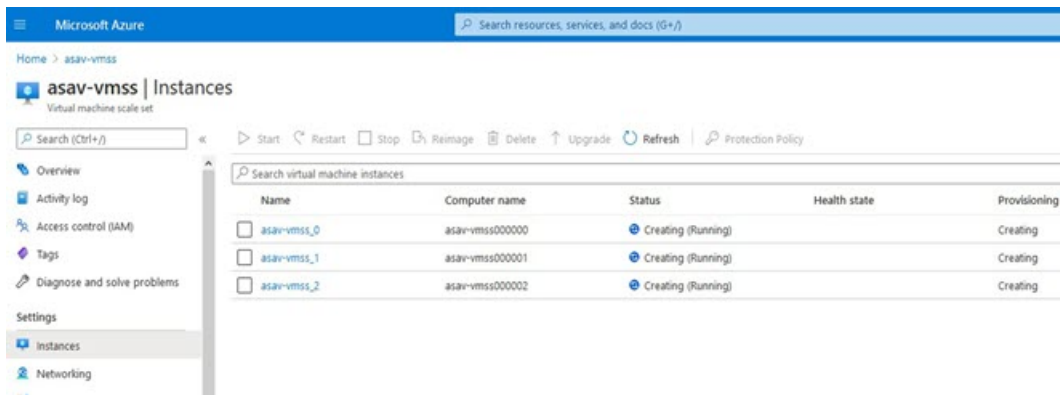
Microsoft Azure

Search resources, services, and docs (G+/)

Home > asav-vmss

asav-vmss | Instances
Virtual machine scale set

Search (Ctrl+/)

«

Overview
Activity log
Access control (IAM)
Tags
Diagnose and solve problems

Settings
Instances
Networking

Start  Restart  Stop  Reimage  Delete  Upgrade  Refresh  Protection Policy

Search virtual machine instances

| Name | Computer name | Status | Health state | Provisioning |
|---|---|---|---|---|
| asav-vmss_0 | asav-vmss000000 | Creating (Running) | | Creating |
| asav-vmss_1 | asav-vmss000001 | Creating (Running) | | Creating |
| asav-vmss_2 | asav-vmss000002 | Creating (Running) | | Creating |